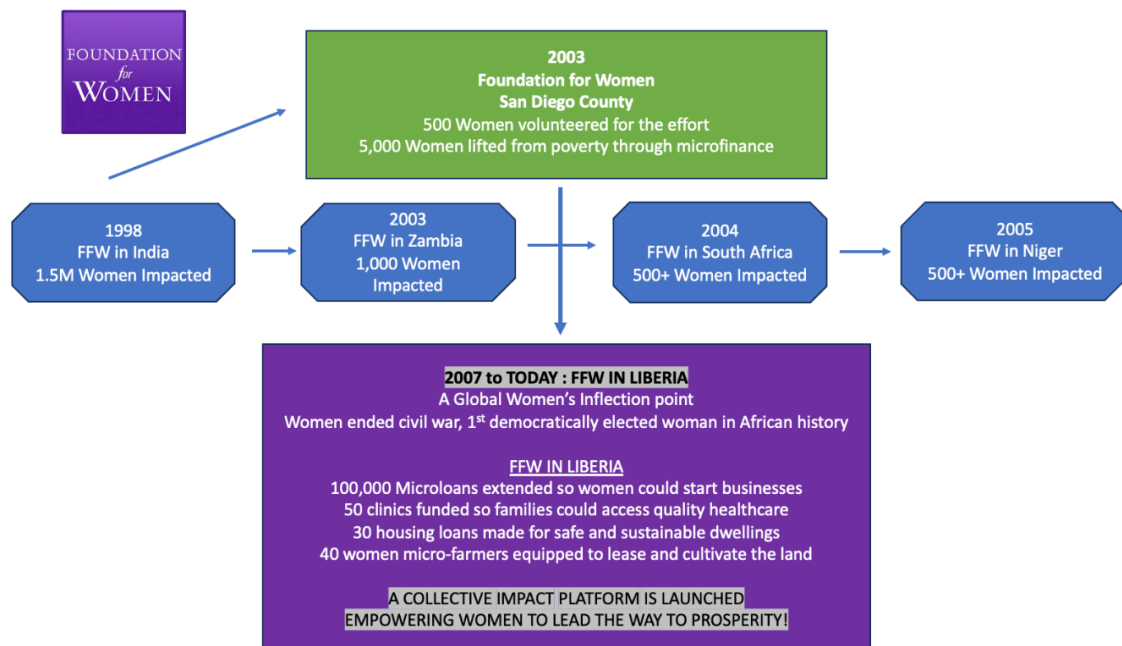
FOUNDATION for WOMEN

2003
Foundation for Women
San Diego County
500 Women volunteered for the effort
5,000 Women lifted from poverty through microfinance

1998
FFW in India
1.5M Women Impacted

2003
FFW in Zambia
1,000 Women Impacted

2004
FFW in South Africa
500+ Women Impacted

2005
FFW in Niger
500+ Women Impacted

2007 to TODAY : FFW IN LIBERIA
A Global Women's Inflection point
Women ended civil war, 1$^{st}$ democratically elected woman in African history

FFW IN LIBERIA
100,000 Microloans extended so women could start businesses
50 clinics funded so families could access quality healthcare
30 housing loans made for safe and sustainable dwellings
40 women micro-farmers equipped to lease and cultivate the land

A COLLECTIVE IMPACT PLATFORM IS LAUNCHED
EMPOWERING WOMEN TO LEAD THE WAY TO PROSPERITY!